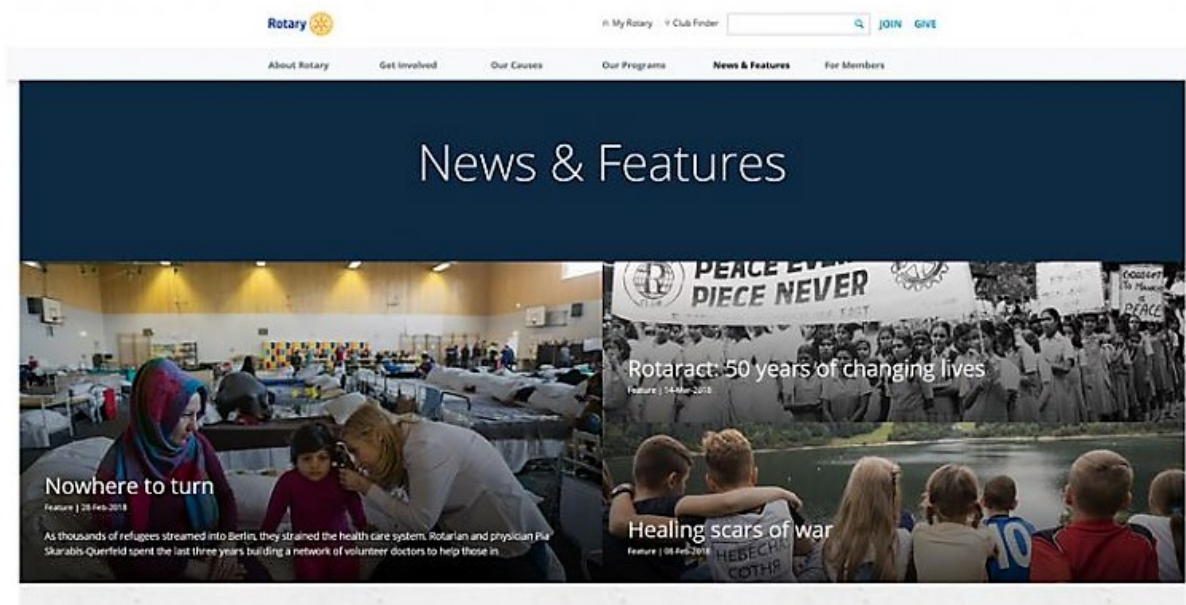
Rotary

My Rotary Club Finder JOIN GIVE

About Rotary Get Involved Our Causes Our Programs News & Features For Members

News & Features

PEACE EVER PIECE NEVER

Rotaract: 50 years of changing lives
Feature | 14-Mar-2018

Nowhere to turn
Feature | 28-Feb-2018

As thousands of refugees streamed into Berlin, they strained the health care system. Rotarian and physician Pia Skarabis-Querfeld spent the last three years building a network of volunteer doctors to help those in

Healing scars of war
Feature | 08-Feb-2018